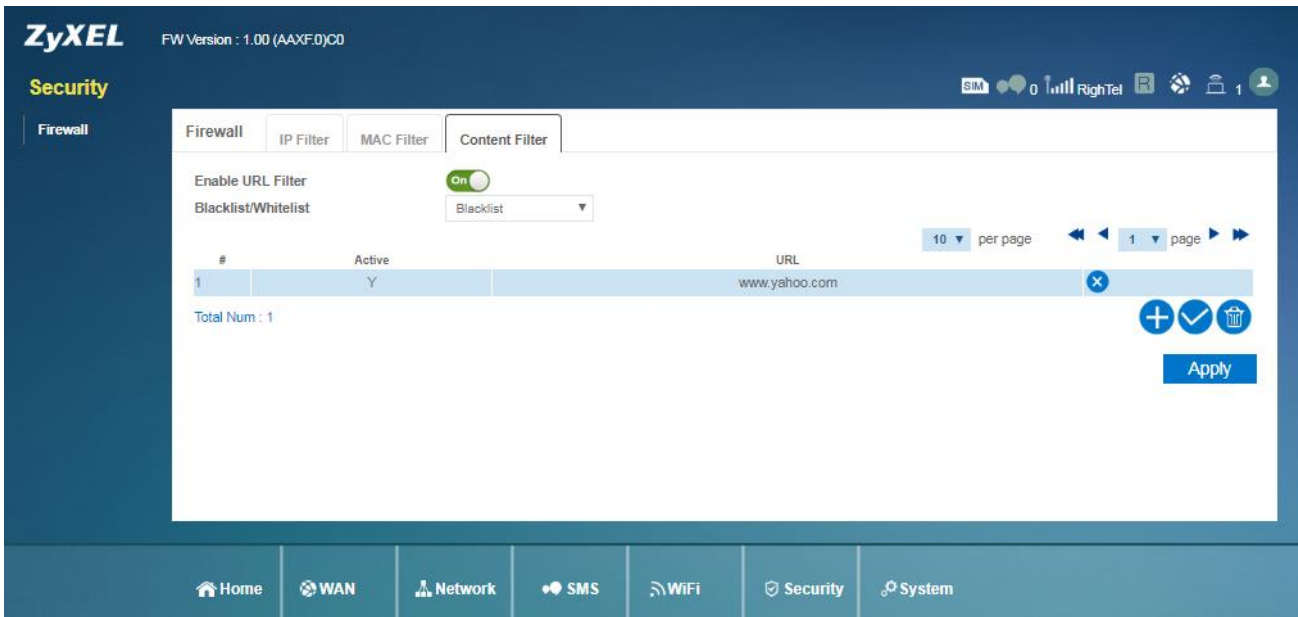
ZyXEL FW Version : 1.00 (AAXF.0)C0

Security

SIM 0 RighTel R 1

Firewall

Firewall | IP Filter | MAC Filter | Content Filter

Enable URL Filter On
Blacklist/Whitelist Blacklist

10 per page 1 page

| # | Active | URL |
|---|---|---|
| 1 | Y | www.yahoo.com |

Total Num : 1

Apply

Home | WAN | Network | SMS | WiFi | Security | System